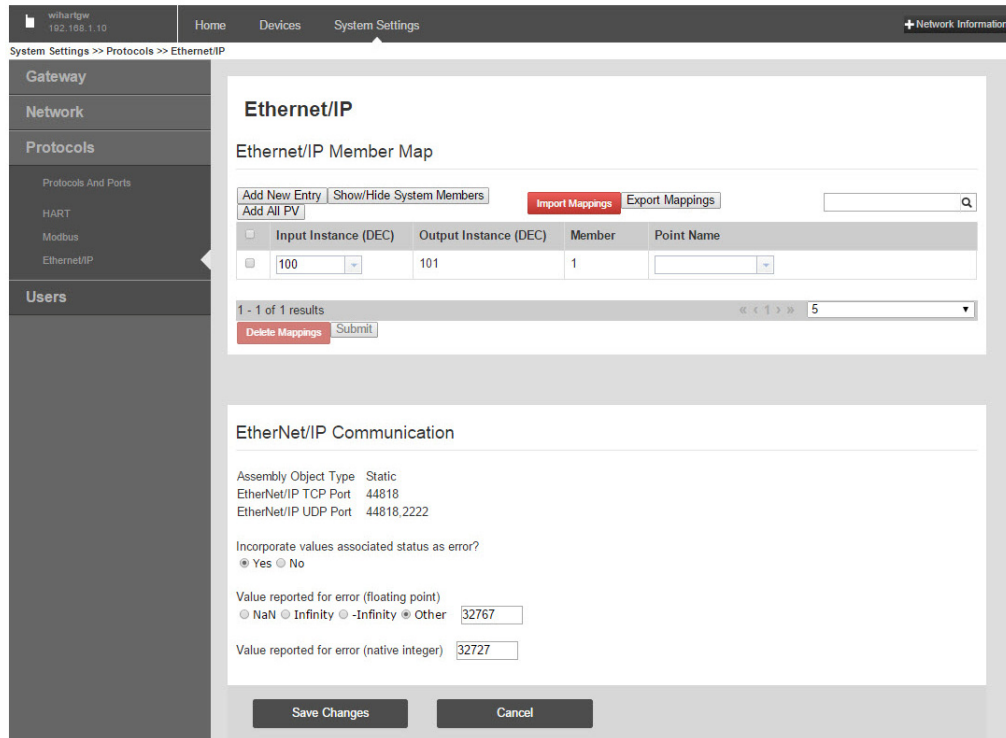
wihartgw
192.168.1.10

Home Devices System Settings

Network Information

System Settings >> Protocols >> Ethernet/IP

Gateway
Network
Protocols
Protocols And Ports
HART
Modbus
Ethernet/IP
Users

Ethernet/IP

Ethernet/IP Member Map

Add New Entry Show/Hide System Members Add All PV Import Mappings Export Mappings

| | Input Instance (DEC) | Output Instance (DEC) | Member | Point Name |
|---|---|---|---|---|
| | 100 | 101 | 1 | |

1 - 1 of 1 results « ‹ 1 › » 5

Delete Mappings Submit

EtherNet/IP Communication

Assembly Object Type Static
EtherNet/IP TCP Port 44818
EtherNet/IP UDP Port 44818,2222

Incorporate values associated status as error?
Yes No

Value reported for error (floating point)
NaN Infinity -Infinity Other 32767

Value reported for error (native integer) 32727

Save Changes Cancel